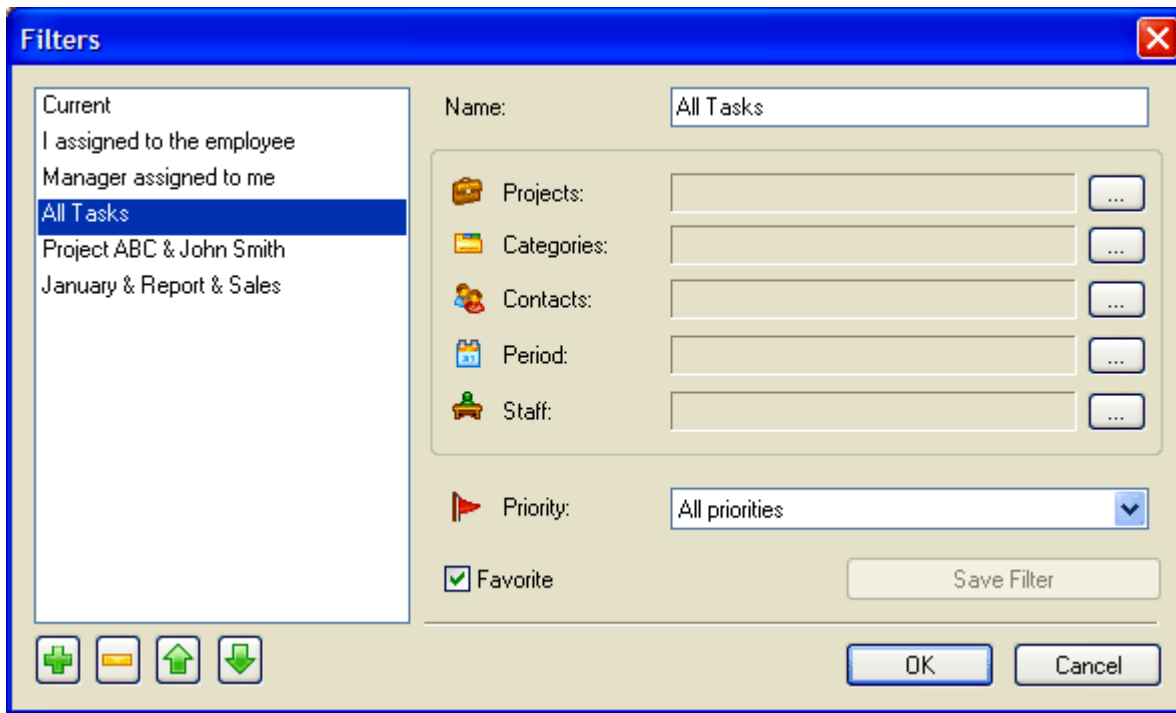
Filters

Current
I assigned to the employee
Manager assigned to me
All Tasks
Project ABC & John Smith
January & Report & Sales

Name: All Tasks

Projects: ...
Categories: ...
Contacts: ...
Period: ...
Staff: ...

Priority: All priorities

Favorite

Save Filter

OK
Cancel